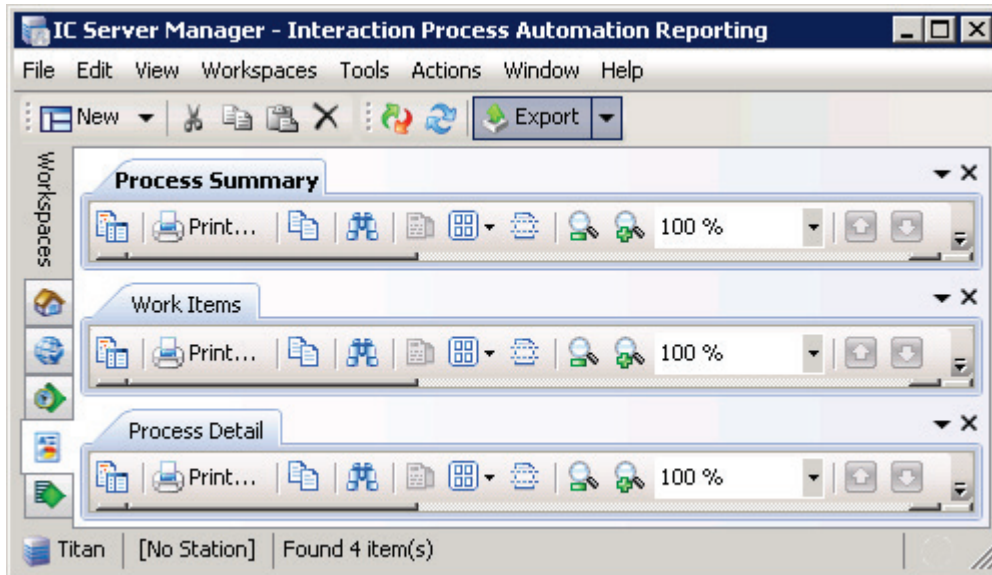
IC Server Manager - Interaction Process Automation Reporting

File Edit View Workspaces Tools Actions Window Help

New Export

Workspaces

Process Summary

Print... 100 %

Work Items

Print... 100 %

Process Detail

Print... 100 %

Titan [No Station] Found 4 item(s)